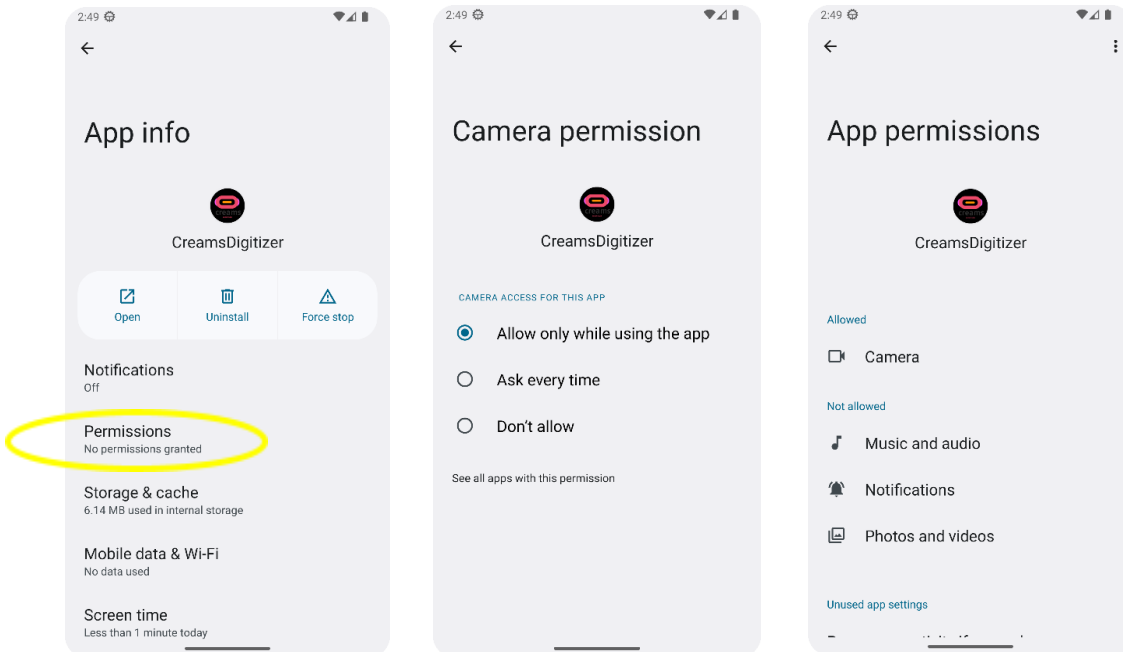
2:49

App info

CreamsDigitizer

Open
Uninstall
Force stop

Notifications
Off

Permissions
No permissions granted

Storage & cache
6.14 MB used in internal storage

Mobile data & Wi-Fi
No data used

Screen time
Less than 1 minute today

2:49

Camera permission

CreamsDigitizer

CAMERA ACCESS FOR THIS APP

Allow only while using the app

Ask every time

Don't allow

See all apps with this permission

2:49

App permissions

CreamsDigitizer

Allowed

Camera

Not allowed

Music and audio

Notifications

Photos and videos

Unused app settings

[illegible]